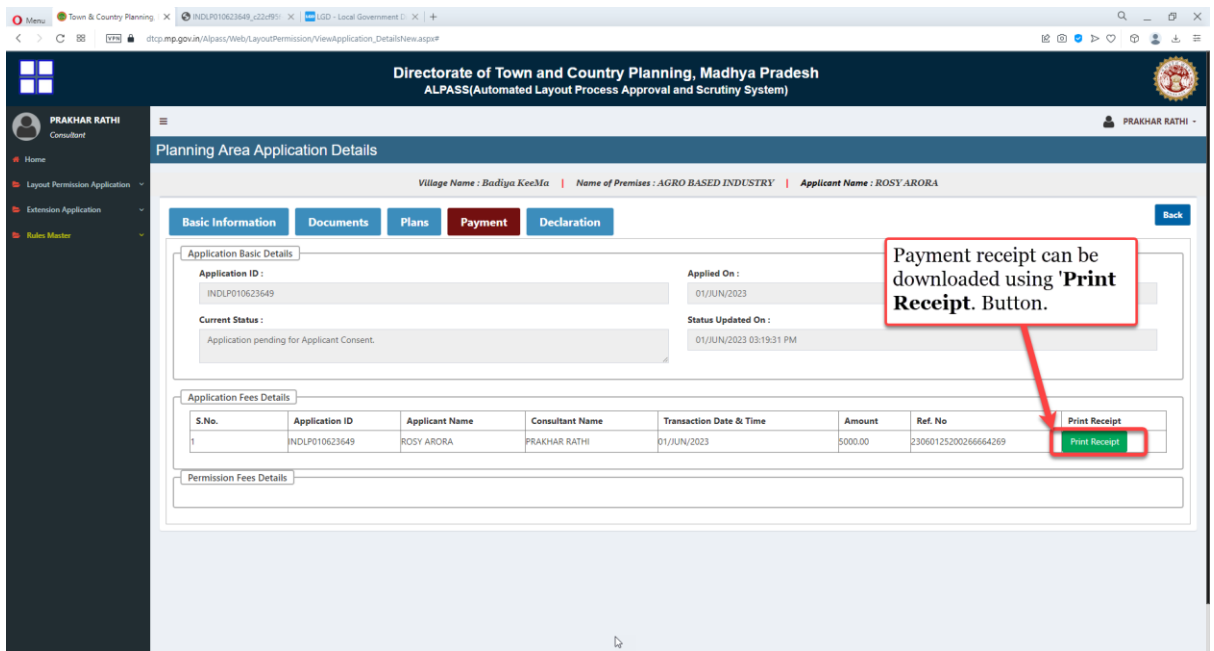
Menu | Town & Country Planning | INDLP010623649_c22cf95 | LGD - Local Government D | +

dtcp.mp.gov.in/Alpass/Web/LayoutPermission/ViewApplication_DetailsNew.aspx#

Directorate of Town and Country Planning, Madhya Pradesh
ALPASS(Automated Layout Process Approval and Scrutiny System)

PRAKHAR RATHI
Consultant

Home
Layout Permission Application
Extension Application
Rules Master

PRAKHAR RATHI

Planning Area Application Details

Village Name : Badiya KeeMa | Name of Premises : AGRO BASED INDUSTRY | Applicant Name : ROSY ARORA

Basic Information | Documents | Plans | Payment | Declaration

Back

Application Basic Details

Application ID :
INDLP010623649

Applied On :
01/JUN/2023

Current Status :
Application pending for Applicant Consent.

Status Updated On :
01/JUN/2023 03:19:31 PM

Payment receipt can be downloaded using '**Print Receipt**. Button.

Application Fees Details

| S.No. | Application ID | Applicant Name | Consultant Name | Transaction Date & Time | Amount | Ref. No | Print Receipt |
|---|---|---|---|---|---|---|---|
| 1 | INDLP010623649 | ROSY ARORA | PRAKHAR RATHI | 01/JUN/2023 | 5000.00 | 23060125200266664269 | Print Receipt |

Permission Fees Details